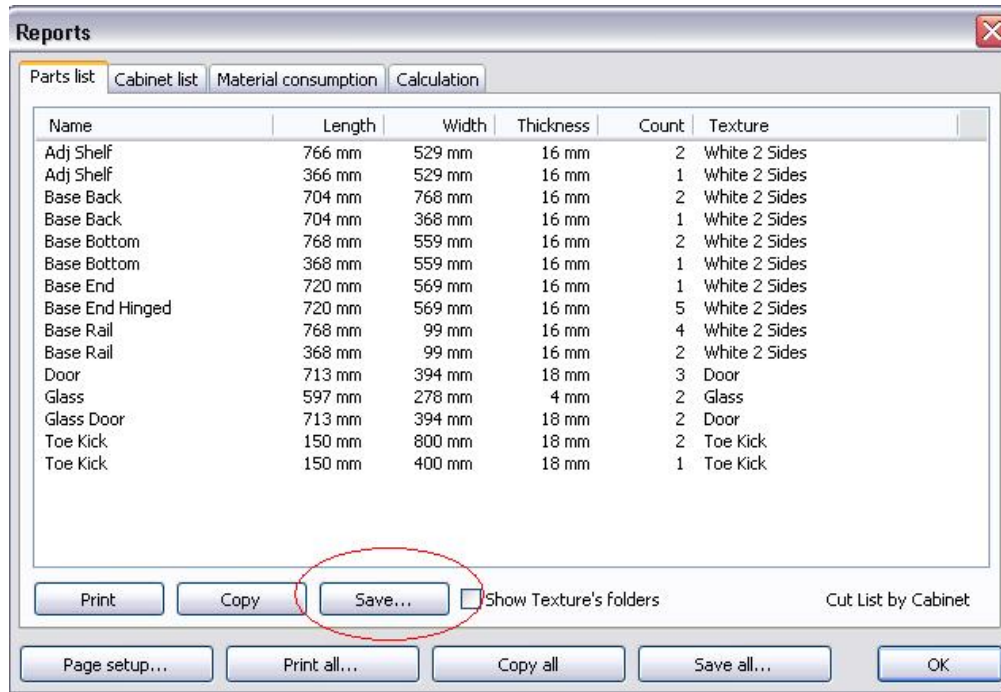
Reports

Parts list | Cabinet list | Material consumption | Calculation

| Name | Length | Width | Thickness | Count | Texture |
|---|---|---|---|---|---|
| Adj Shelf | 766 mm | 529 mm | 16 mm | 2 | White 2 Sides |
| Adj Shelf | 366 mm | 529 mm | 16 mm | 1 | White 2 Sides |
| Base Back | 704 mm | 768 mm | 16 mm | 2 | White 2 Sides |
| Base Back | 704 mm | 368 mm | 16 mm | 1 | White 2 Sides |
| Base Bottom | 768 mm | 559 mm | 16 mm | 2 | White 2 Sides |
| Base Bottom | 368 mm | 559 mm | 16 mm | 1 | White 2 Sides |
| Base End | 720 mm | 569 mm | 16 mm | 1 | White 2 Sides |
| Base End Hinged | 720 mm | 569 mm | 16 mm | 5 | White 2 Sides |
| Base Rail | 768 mm | 99 mm | 16 mm | 4 | White 2 Sides |
| Base Rail | 368 mm | 99 mm | 16 mm | 2 | White 2 Sides |
| Door | 713 mm | 394 mm | 18 mm | 3 | Door |
| Glass | 597 mm | 278 mm | 4 mm | 2 | Glass |
| Glass Door | 713 mm | 394 mm | 18 mm | 2 | Door |
| Toe Kick | 150 mm | 800 mm | 18 mm | 2 | Toe Kick |
| Toe Kick | 150 mm | 400 mm | 18 mm | 1 | Toe Kick |

Print | Copy | Save... | Show Texture's folders | Cut List by Cabinet

Page setup... | Print all... | Copy all | Save all... | OK